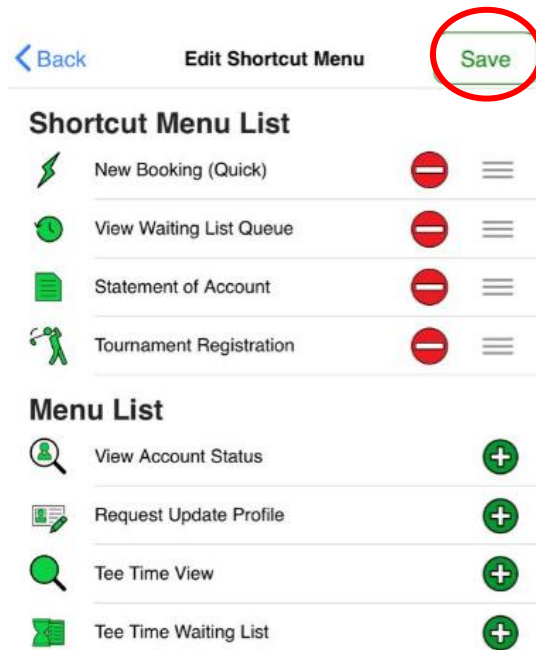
Back

Edit Shortcut Menu

Save

Shortcut Menu List

New Booking (Quick)

View Waiting List Queue

Statement of Account

Tournament Registration

Menu List

View Account Status

Request Update Profile

Tee Time View

Tee Time Waiting List